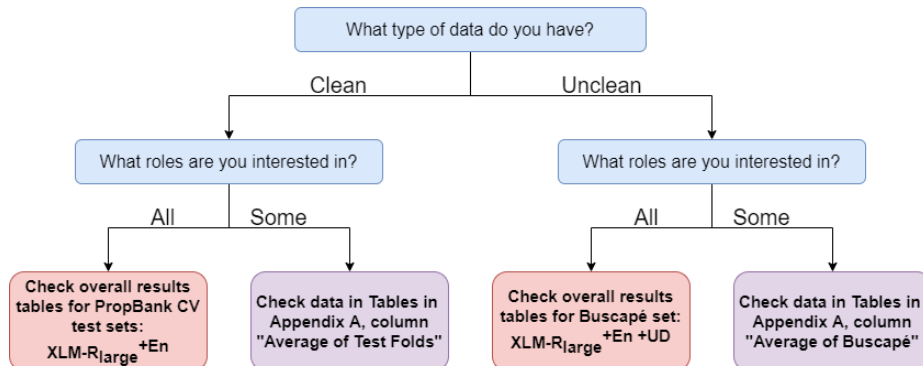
What type of data do you have?

Clean

Unclean

What roles are you interested in?

All

Some

Check overall results tables for PropBank CV test sets: XLM-R$_{large}$$^{+En}$

Check data in Tables in Appendix A, column "Average of Test Folds"

What roles are you interested in?

All

Some

Check overall results tables for Buscapé set: XLM-R$_{large}$$^{+En +UD}$

Check data in Tables in Appendix A, column "Average of Buscapé"